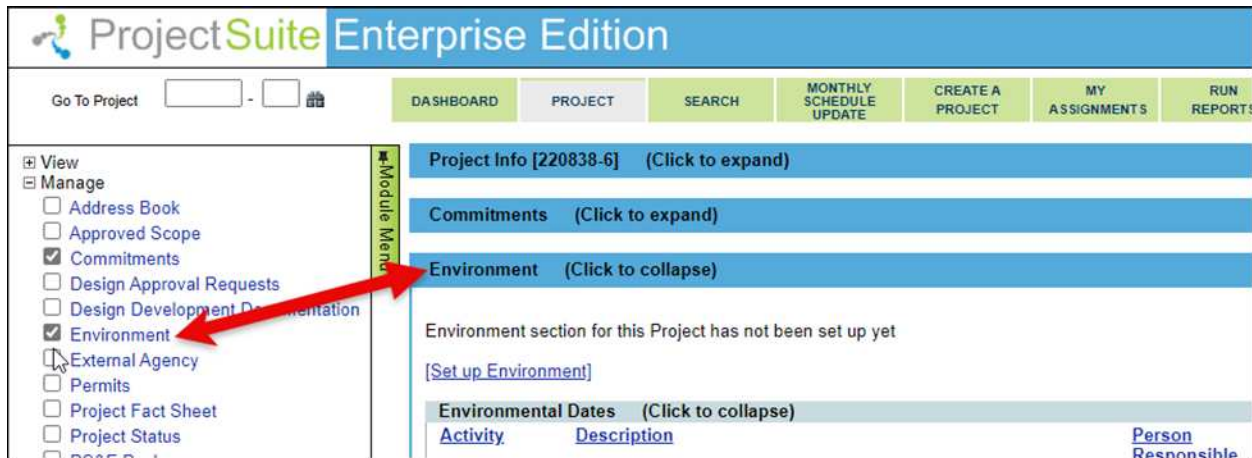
ProjectSuite Enterprise Edition

Go To Project [ ] - [ ]

DASHBOARD | PROJECT | SEARCH | MONTHLY SCHEDULE UPDATE | CREATE A PROJECT | MY ASSIGNMENTS | RUN REPORTS

⊞ View
⊟ Manage
☐ Address Book
☐ Approved Scope
☑ Commitments
☐ Design Approval Requests
☐ Design Development D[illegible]entation
☑ Environment
☐ External Agency
☐ Permits
☐ Project Fact Sheet
☐ Project Status
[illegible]

Module Menu

Project Info [220838-6] (Click to expand)

Commitments (Click to expand)

Environment (Click to collapse)

Environment section for this Project has not been set up yet

[Set up Environment]

Environmental Dates (Click to collapse)

Activity | Description | Person Responsible